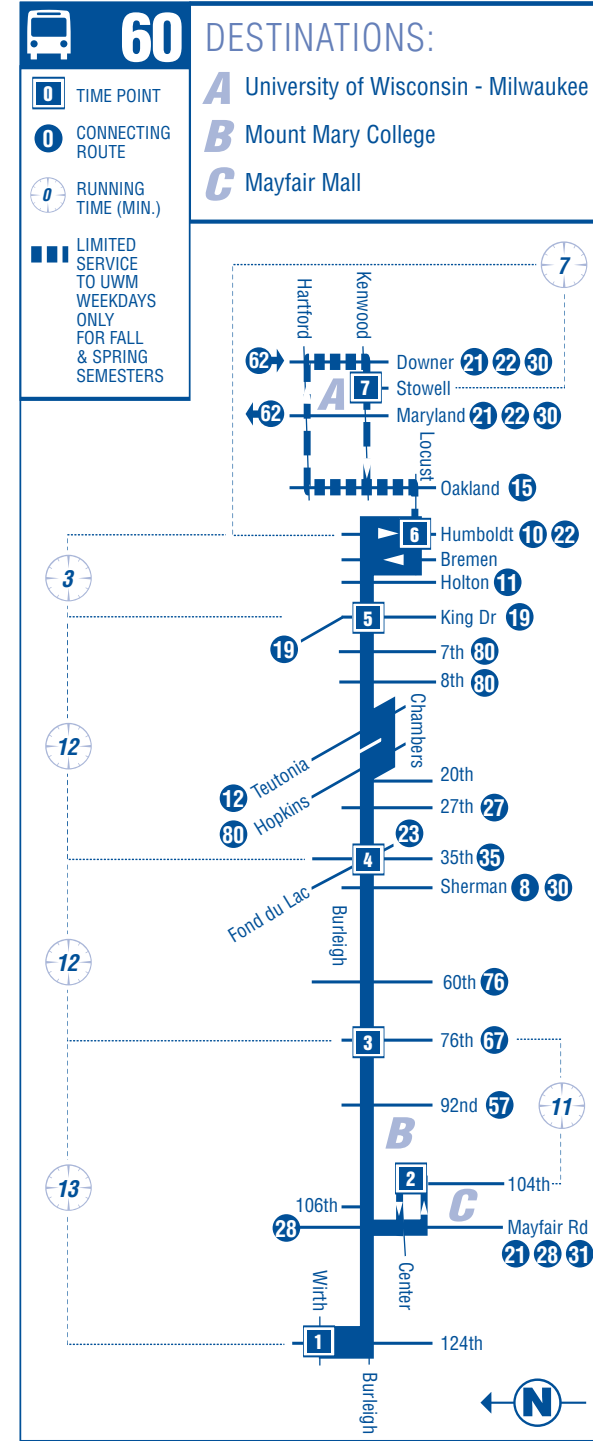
60

0 TIME POINT
0 CONNECTING ROUTE
0 RUNNING TIME (MIN.)
LIMITED SERVICE TO UWM WEEKDAYS ONLY FOR FALL & SPRING SEMESTERS

DESTINATIONS:
A University of Wisconsin - Milwaukee
B Mount Mary College
C Mayfair Mall

7
Harford
Kenwood
62
Downer 21 22 30
A
7 Stowell
62
Maryland 21 22 30
Locust
Oakland 15
6 Humboldt 10 22
Bremen
3
Holton 11
5 King Dr 19
19
7th 80
8th 80
Chambers
12
Teutonia
20th
12 Hopkins
27th 27
80
23
4 35th 35
Sherman 8 30
Fond du Lac
Burleigh
12
60th 76
3 76th 67
92nd 57
11
B
2
104th
13
106th
C
28
Mayfair Rd
21 28 31
Wirth
Center
1 124th
Burleigh
N